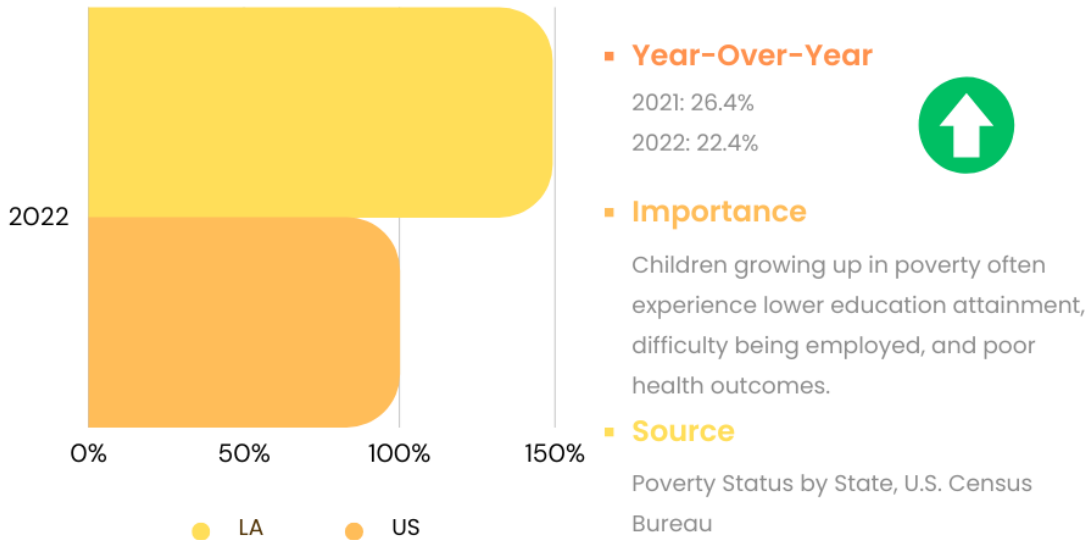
2022

0%
50%
100%
150%

LA
US

Year-Over-Year

2021: 26.4%

2022: 22.4%

Importance

Children growing up in poverty often experience lower education attainment, difficulty being employed, and poor health outcomes.

Source

Poverty Status by State, U.S. Census Bureau